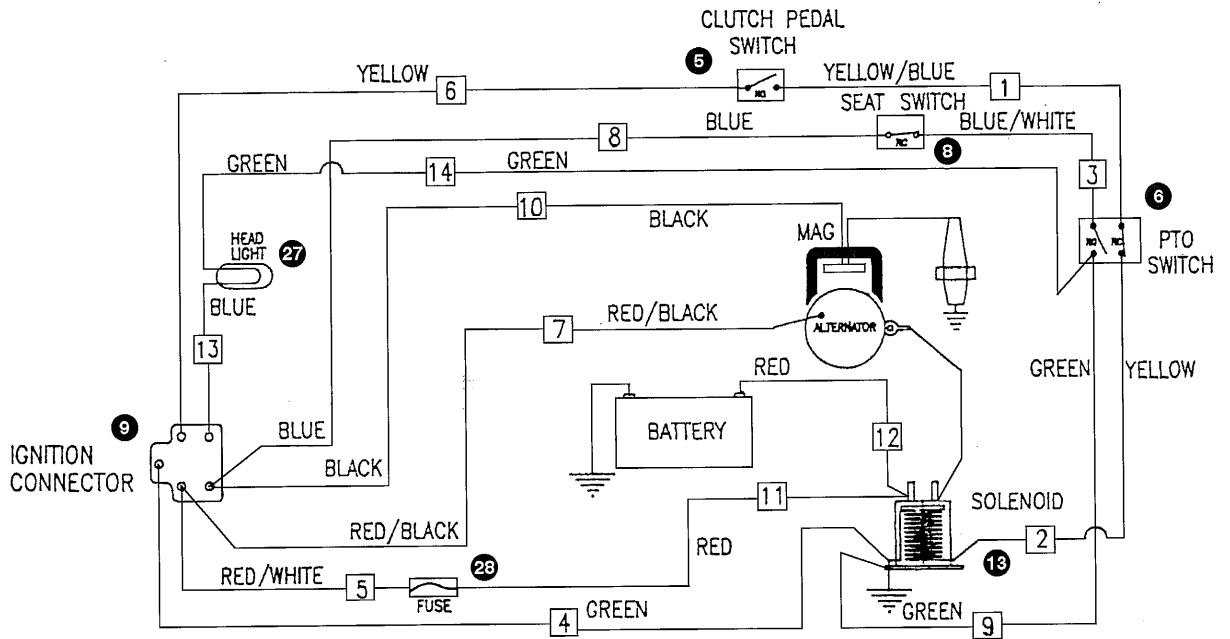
CLUTCH PEDAL SWITCH

5

YELLOW

6

NO

YELLOW/BLUE

1

SEAT SWITCH

8

BLUE

NC

BLUE/WHITE

8

GREEN

14

GREEN

3

6

10

BLACK

NO

NC

PTO SWITCH

HEAD LIGHT

27

MAG

BLUE

7

RED/BLACK

ALTERNATOR

13

GREEN

YELLOW

RED

9

IGNITION CONNECTOR

BLUE

BATTERY

12

BLACK

11

SOLENOID

RED/BLACK

RED

2

13

28

RED/WHITE

5

FUSE

4

GREEN

GREEN

9